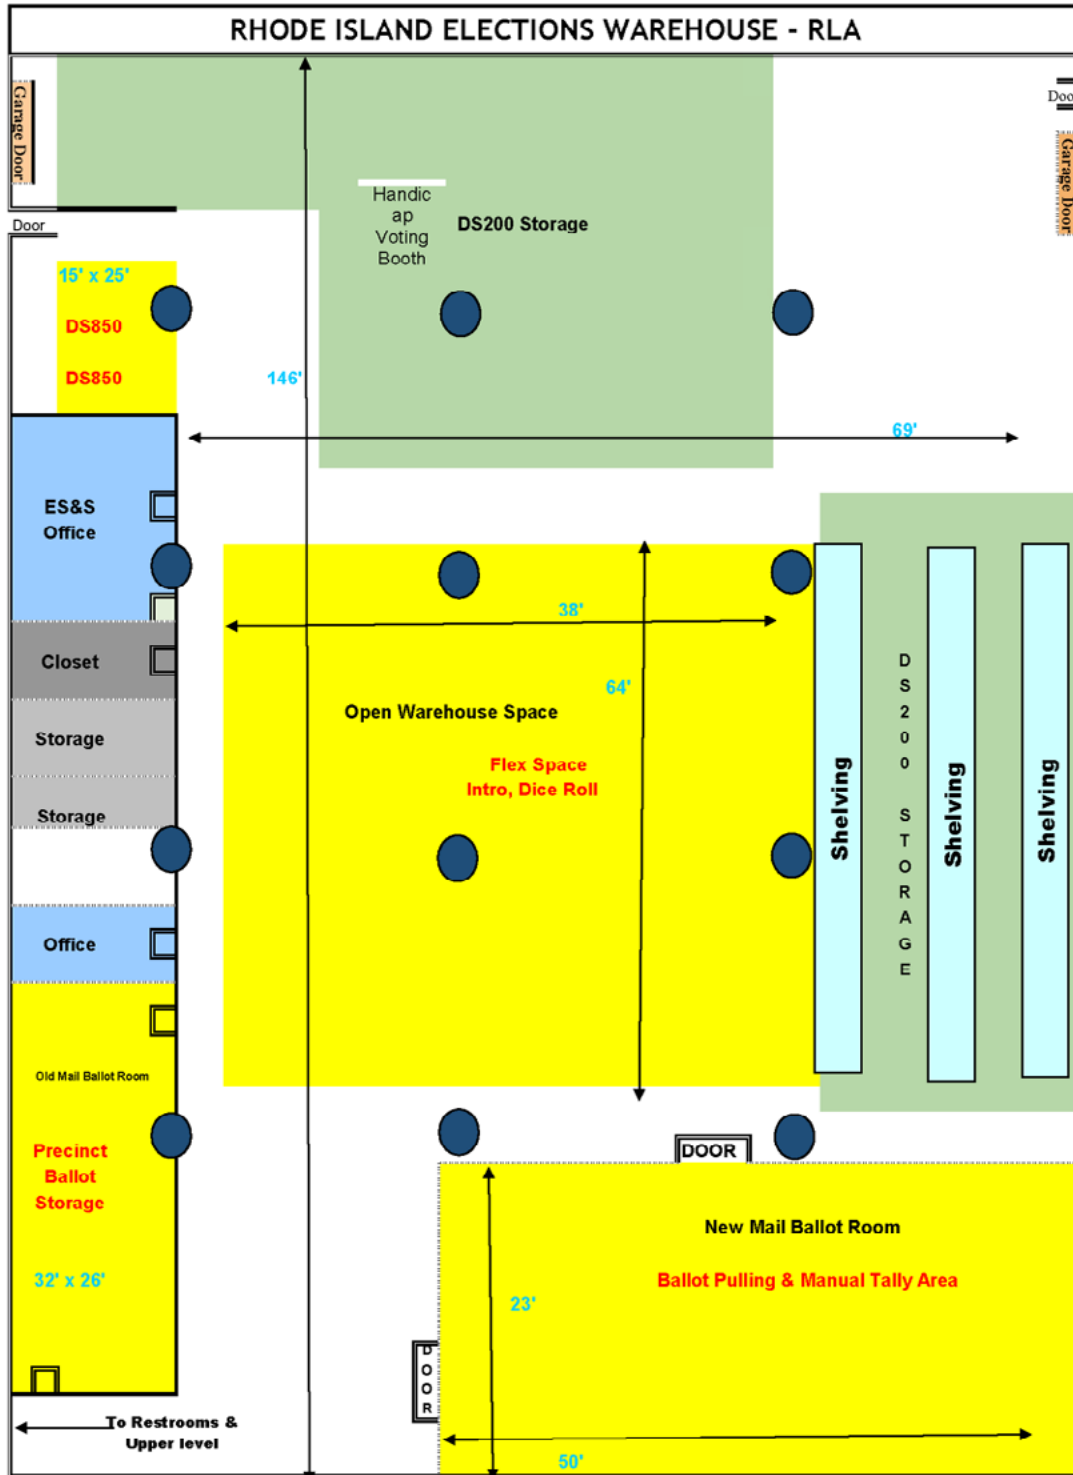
RHODE ISLAND ELECTIONS WAREHOUSE - RLA

Garage Door

Door

Garage Door

Door

Handicap Voting Booth

DS200 Storage

15' x 25'

DS850

DS850

146'

69'

ES&S Office

38'

Closet

64'

Open Warehouse Space

Storage

Flex Space
Intro, Dice Roll

Storage

Shelving

DS200 STORAGE

Shelving

Shelving

Office

Old Mail Ballot Room

Precinct Ballot Storage

32' x 26'

DOOR

New Mail Ballot Room

Ballot Pulling & Manual Tally Area

23'

DOOR

To Restrooms & Upper level

50'